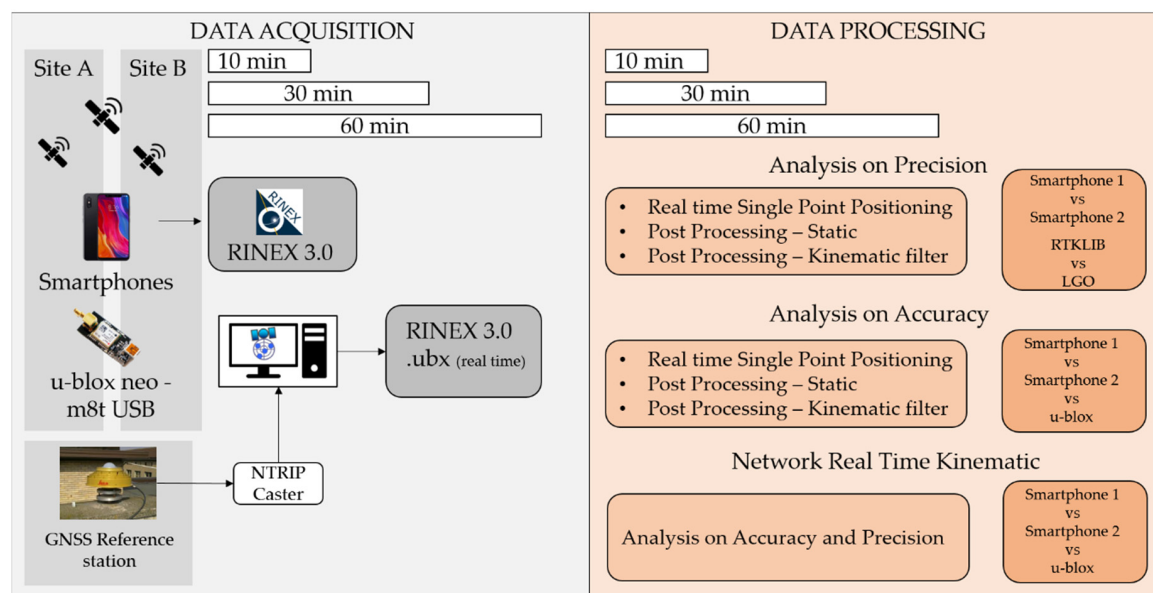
DATA ACQUISITION

Site A

Site B

10 min

30 min

60 min

Smartphones

RINEX

RINEX 3.0

u-blox neo - m8t USB

RINEX 3.0 .ubx (real time)

GNSS Reference station

NTRIP Caster

DATA PROCESSING

10 min

30 min

60 min

Analysis on Precision

- Real time Single Point Positioning
- Post Processing – Static
- Post Processing – Kinematic filter

Smartphone 1 vs Smartphone 2

RTKLIB vs LGO

Analysis on Accuracy

- Real time Single Point Positioning
- Post Processing – Static
- Post Processing – Kinematic filter

Smartphone 1 vs Smartphone 2 vs u-blox

Network Real Time Kinematic

Analysis on Accuracy and Precision

Smartphone 1 vs Smartphone 2 vs u-blox